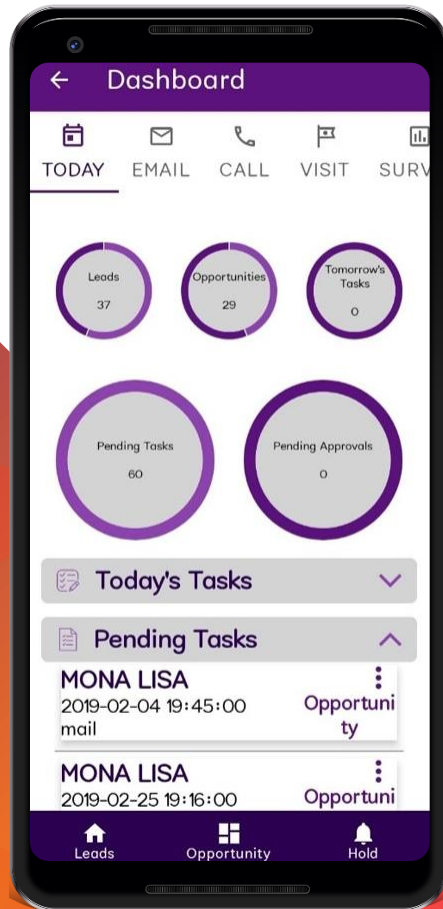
Dashboard

TODAY EMAIL CALL VISIT SURV

Leads
37

Opportunities
29

Tomorrow's Tasks
0

Pending Tasks
60

Pending Approvals
0

Today's Tasks

Pending Tasks

MONA LISA
2019-02-04 19:45:00
mail
Opportunity

MONA LISA
2019-02-25 19:16:00
Opportuni

Leads Opportunity Hold